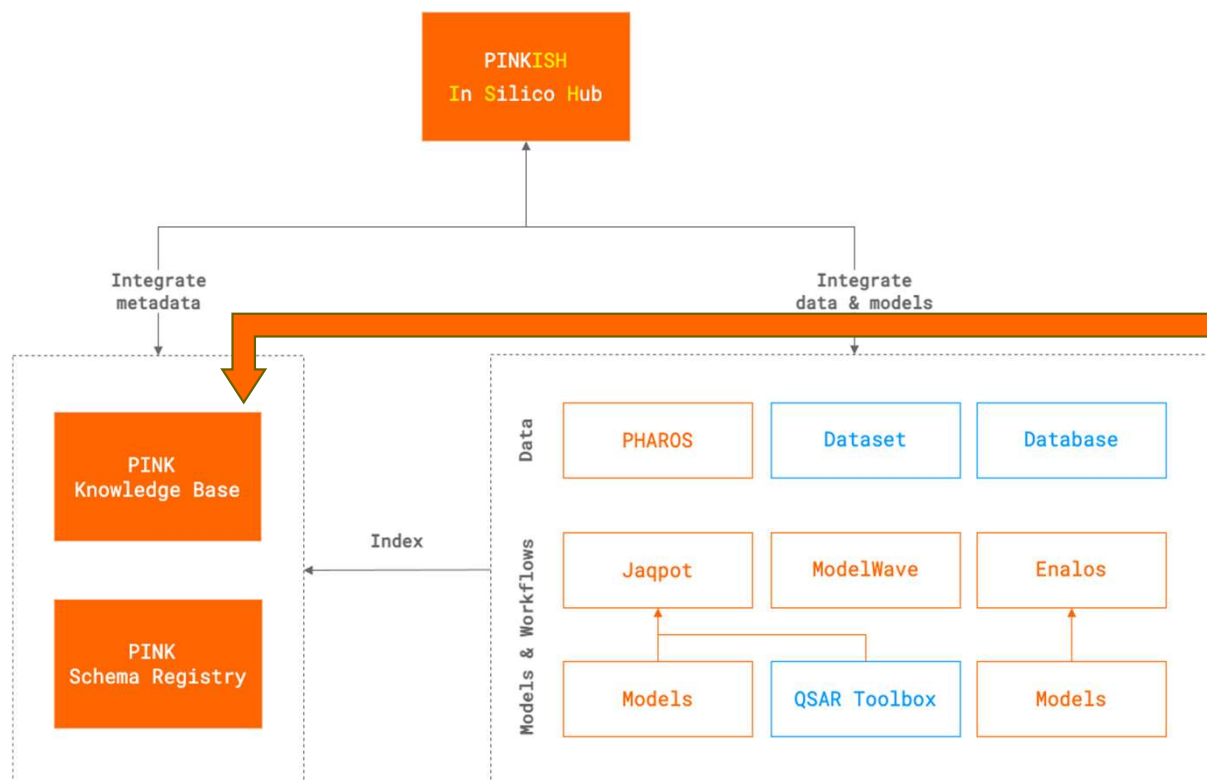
PINKISH
In Silico Hub

Integrate metadata

Integrate data & models

PINK Knowledge Base

PINK Schema Registry

Index

Data

PHAROS

Dataset

Database

Models & Workflows

Jaqpot

ModelWave

Enalos

Models

QSAR Toolbox

Models